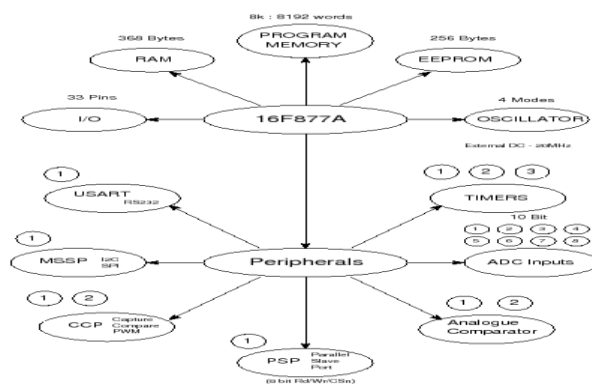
8k : 8192 words

368 Bytes

PROGRAM MEMORY

256 Bytes

RAM

EEPROM

33 Pins

4 Modes

I/O

16F877A

OSCILLATOR

External DC - 20MHz

1

1 2 3

USART RS232

TIMERS

10 Bit

1 2 3 4 5 6 7 8

1

MSSP I2C SPI

Peripherals

ADC Inputs

1 2

1 2

CCP Capture Compare PWM

Analogue Comparator

1

PSP Parallel Slave Port

(8 bit Rd/Wr/CSn)